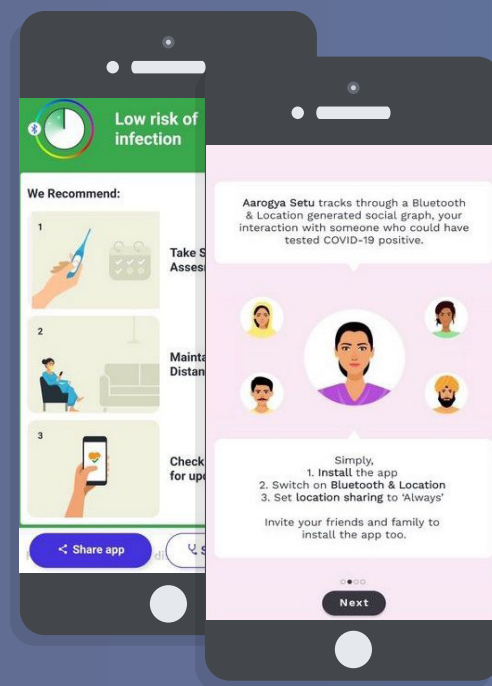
Low risk of infection

We Recommend:

1
Take S
Assess

2
Mainta
Distan

3
Check
for upd

Share app

Aarogya Setu tracks through a Bluetooth & Location generated social graph, your interaction with someone who could have tested COVID-19 positive.

Simply,
1. Install the app
2. Switch on Bluetooth & Location
3. Set location sharing to 'Always'

Invite your friends and family to install the app too.

Next